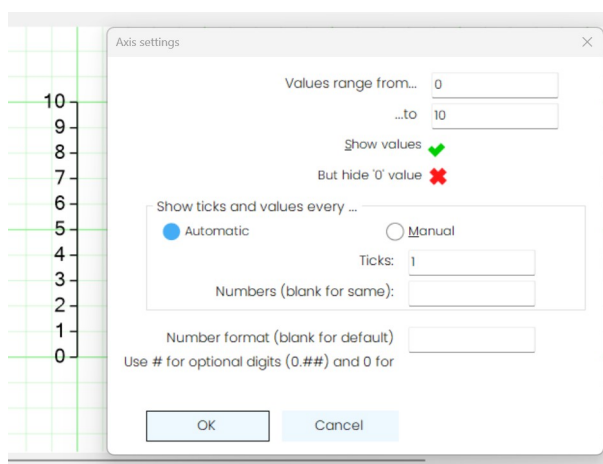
10
9
8
7
6
5
4
3
2
1
0

Axis settings
×

Values range from... 0
...to 10
Show values
But hide '0' value

Show ticks and values every ...
Automatic
Manual
Ticks: 1
Numbers (blank for same):

Number format (blank for default)
Use # for optional digits (0.##) and 0 for

OK
Cancel